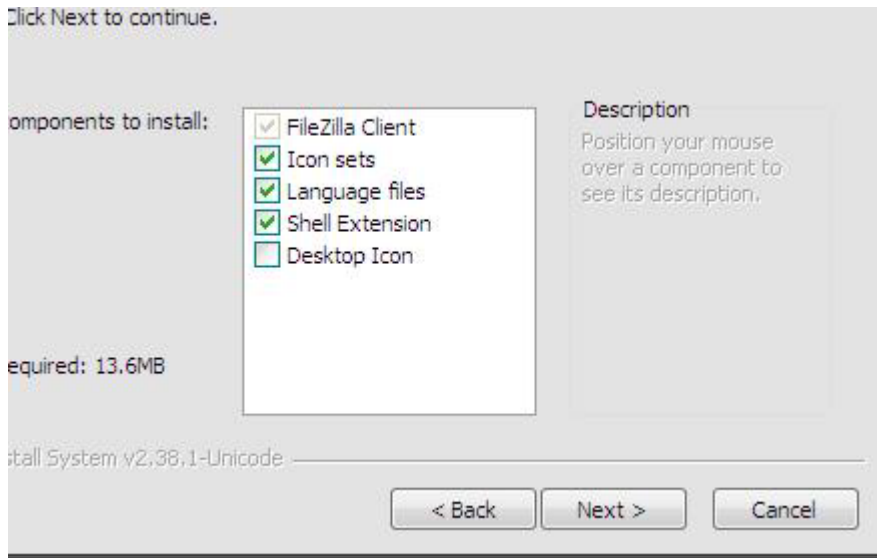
Click Next to continue.

omponents to install:

FileZilla Client
Icon sets
Language files
Shell Extension
Desktop Icon

Description
Position your mouse over a component to see its description.

equired: 13.6MB

stall System v2.38.1-Unicode

< Back
Next >
Cancel